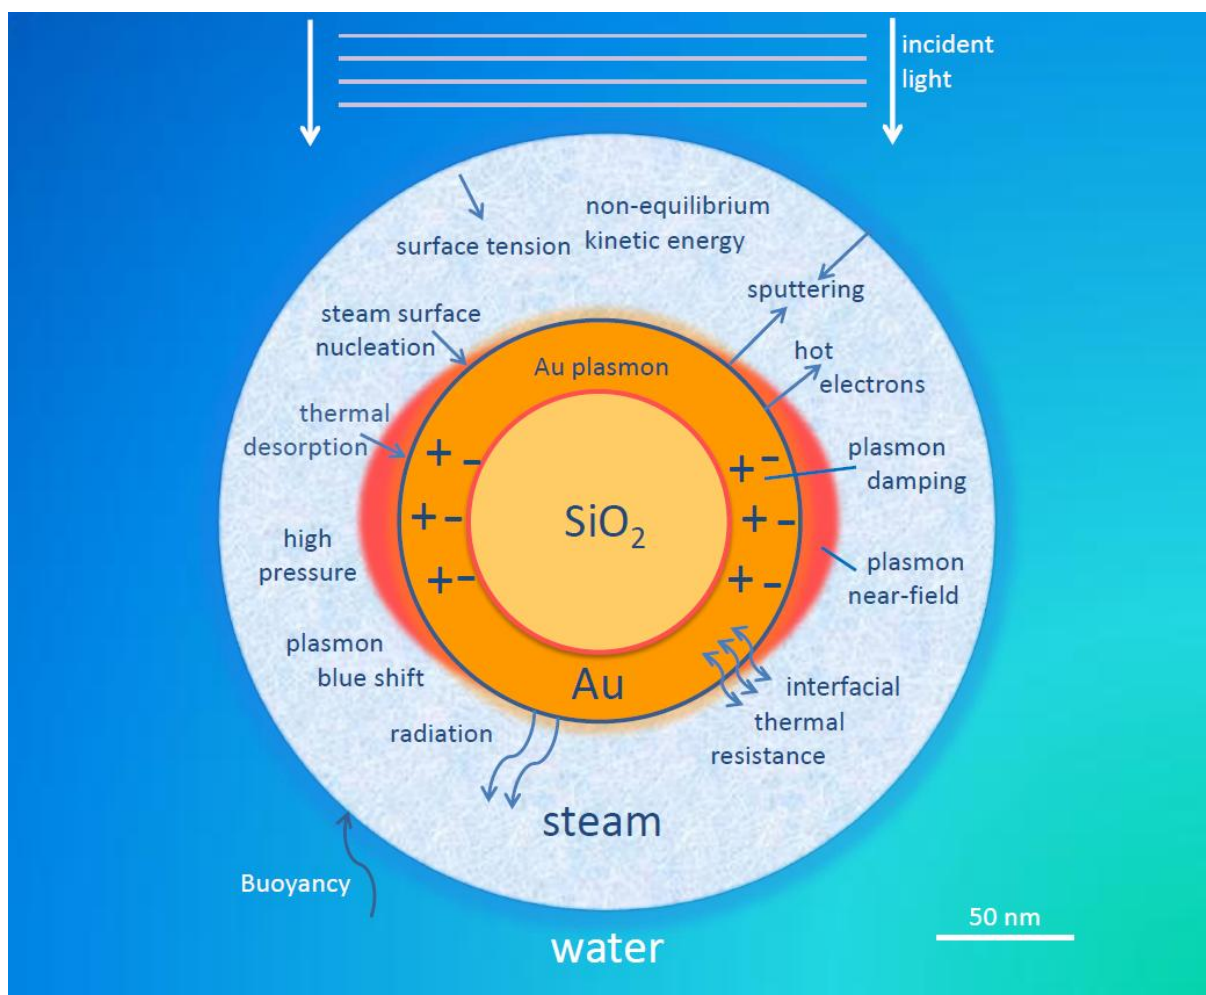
incident light

surface tension

non-equilibrium kinetic energy

sputtering

steam surface nucleation

Au plasmon

hot electrons

thermal desorption

plasmon damping

$SiO_2$

+ –
+ –
+ –
+ –
+ –
+ –

high pressure

plasmon near-field

plasmon blue shift

Au

interfacial thermal resistance

radiation

steam

Buoyancy

50 nm

water